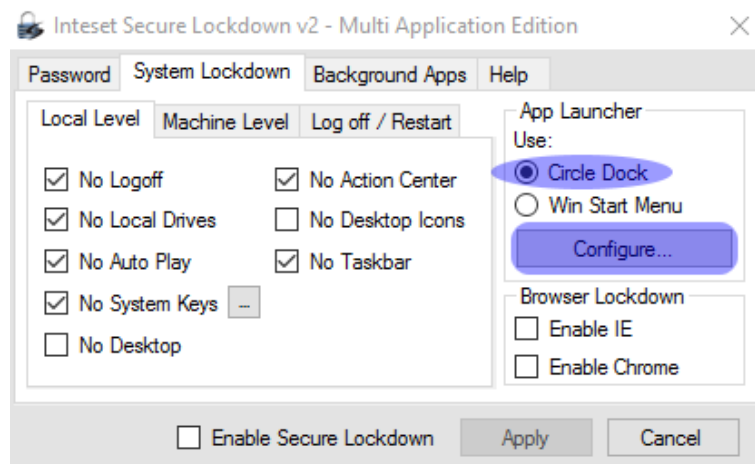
Inteset Secure Lockdown v2 - Multi Application Edition

Password | System Lockdown | Background Apps | Help

Local Level | Machine Level | Log off / Restart

☑ No Logoff
☑ No Local Drives
☑ No Auto Play
☑ No System Keys ...
☐ No Desktop

☑ No Action Center
☐ No Desktop Icons
☑ No Taskbar

App Launcher
Use:
◉ Circle Dock
○ Win Start Menu
Configure...

Browser Lockdown
☐ Enable IE
☐ Enable Chrome

☐ Enable Secure Lockdown
Apply
Cancel